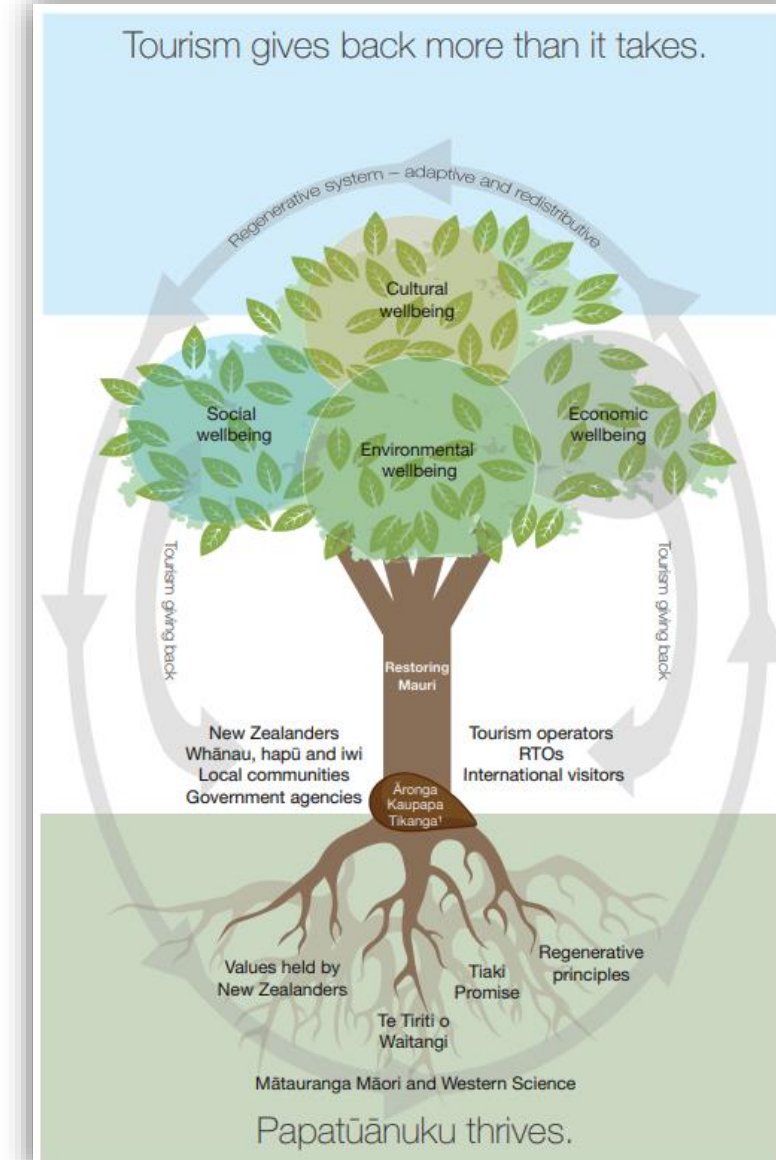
Tourism gives back more than it takes.

Regenerative system – adaptive and redistributive

Cultural wellbeing

Social wellbeing

Environmental wellbeing

Economic wellbeing

Tourism giving back

Tourism giving back

Restoring Mauri

New Zealanders
Whānau, hapū and iwi
Local communities
Government agencies

Tourism operators
RTOs
International visitors

Āronga
Kaupapa
Tikanga¹

Values held by New Zealanders

Tiaki Promise

Regenerative principles

Te Tiriti o Waitangi

Mātauranga Māori and Western Science

Papatūānuku thrives.